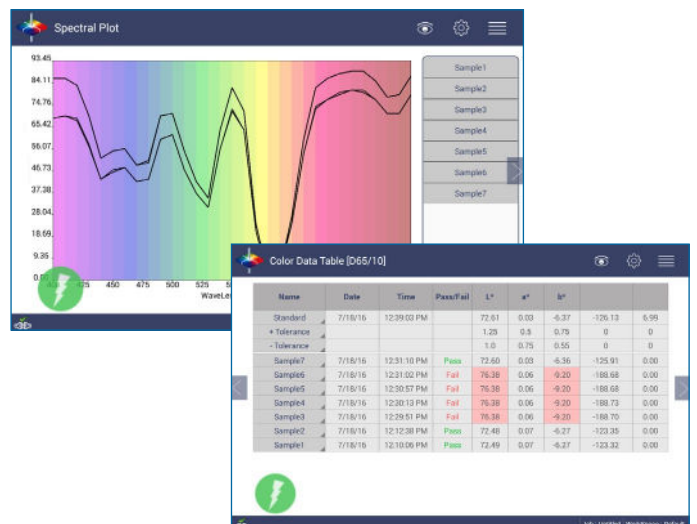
Spectral Plot

93.45
84.11
74.76
65.42
56.07
46.73
37.38
28.04
18.69
9.35
0.00

425 450 475 500 525 5

WaveLe

Sample1
Sample2
Sample3
Sample4
Sample5
Sample6
Sample7

Color Data Table [D65/10]

| Name | Date | Time | Pass/Fail | L* | a* | b* | | |
|---|---|---|---|---|---|---|---|---|
| Standard | 7/18/16 | 12:39:03 PM | | 72.61 | 0.03 | -6.37 | -126.13 | 6.99 |
| + Tolerance | | | | 1.25 | 0.5 | 0.75 | 0 | 0 |
| - Tolerance | | | | 1.0 | 0.75 | 0.55 | 0 | 0 |
| Sample7 | 7/18/16 | 12:31:10 PM | Pass | 72.60 | 0.03 | -6.36 | -125.91 | 0.00 |
| Sample6 | 7/18/16 | 12:31:02 PM | Fail | 76.38 | 0.06 | -9.20 | -188.68 | 0.00 |
| Sample5 | 7/18/16 | 12:30:57 PM | Fail | 76.38 | 0.06 | -9.20 | -188.68 | 0.00 |
| Sample4 | 7/18/16 | 12:30:13 PM | Fail | 76.38 | 0.06 | -9.20 | -188.73 | 0.00 |
| Sample3 | 7/18/16 | 12:29:51 PM | Fail | 76.38 | 0.06 | -9.20 | -188.70 | 0.00 |
| Sample2 | 7/18/16 | 12:12:38 PM | Pass | 72.48 | 0.07 | -6.27 | -123.35 | 0.00 |
| Sample1 | 7/18/16 | 12:10:06 PM | Pass | 72.49 | 0.07 | -6.27 | -123.32 | 0.00 |

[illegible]